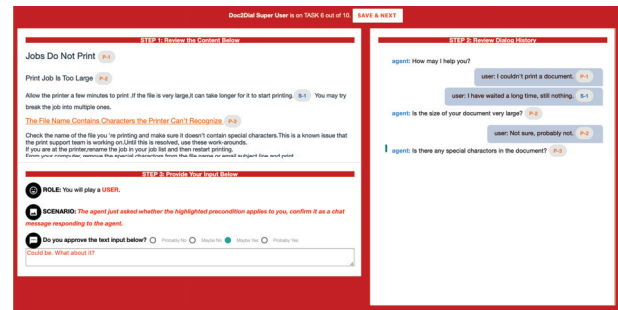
Doc2Dial Super User is on TASK 6 out of 10. SAVE & NEXT

STEP 1: Review the Content Below

Jobs Do Not Print P-1

Print Job Is Too Large P-2

Allow the printer a few minutes to print .If the file is very large,it can take longer for it to start printing. S-1 You may try break the job into multiple ones.

The File Name Contains Characters the Printer Can't Recognize P-3

Check the name of the file you 're printing and make sure it doesn't contain special characters.This is a known issue that the print support team is working on.Until this is resolved, use these work-arounds.
If you are at the printer,rename the job in your job list and then restart printing.
From your computer, remove the special characters from the file name or email subject line and print.

STEP 3: Provide Your Input Below

ROLE: You will play a USER.

SCENARIO: The agent just asked whether the highlighted precondition applies to you, confirm it as a chat message responding to the agent.

Do you approve the text input below? Probably No Maybe No Maybe Yes Probably Yes

Could be. What about it?

STEP 2: Review Dialog History

agent: How may I help you?

user: I couldn't print a document. P-1

user: I have waited a long time, still nothing. S-1

agent: Is the size of your document very large? P-2

user: Not sure, probably not. P-2

agent: Is there any special charactors in the document? P-3